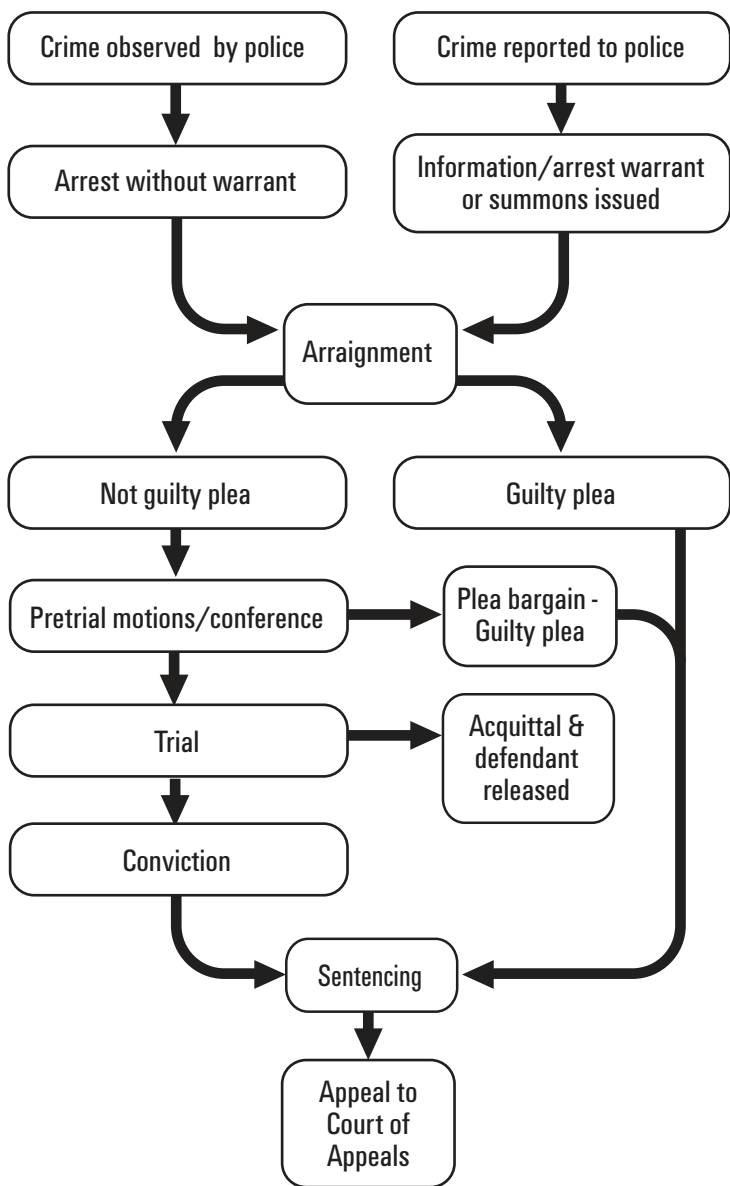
Crime observed by police

Crime reported to police

Arrest without warrant

Information/arrest warrant or summons issued

Arraignment

Not guilty plea

Guilty plea

Pretrial motions/conference

Plea bargain - Guilty plea

Trial

Acquittal & defendant released

Conviction

Sentencing

Appeal to Court of Appeals